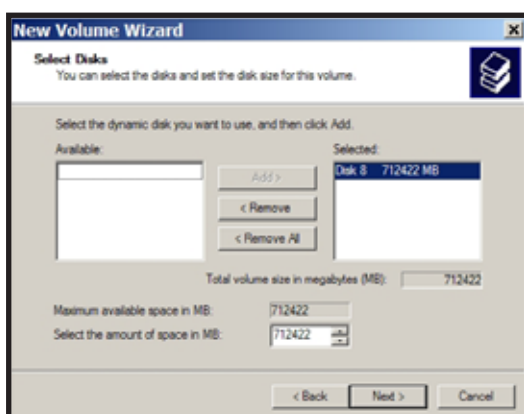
New Volume Wizard

Select Disks
You can select the disks and set the disk size for this volume.

Select the dynamic disk you want to use, and then click Add.

Available:

Selected:

Add >

< Remove

< Remove All

Disk 8 712422 MB

Total volume size in megabytes (MB): 712422

Maximum available space in MB: 712422

Select the amount of space in MB: 712422

< Back Next > Cancel